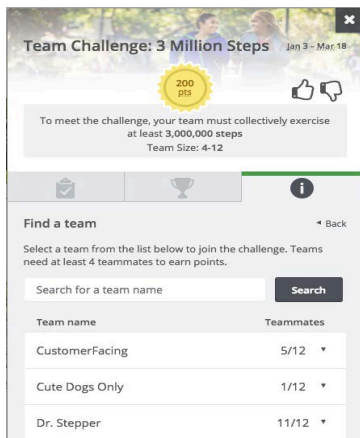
Team Challenge: 3 Million Steps Jan 3 - Mar 18

200 pts

To meet the challenge, your team must collectively exercise at least 3,000,000 steps
Team Size: 4-12

Find a team

◂ Back

Select a team from the list below to join the challenge. Teams need at least 4 teammates to earn points.

Search for a team name

Search

| Team name | Teammates |
|---|---|
| CustomerFacing | 5/12 ▾ |
| Cute Dogs Only | 1/12 ▾ |
| Dr. Stepper | 11/12 ▾ |